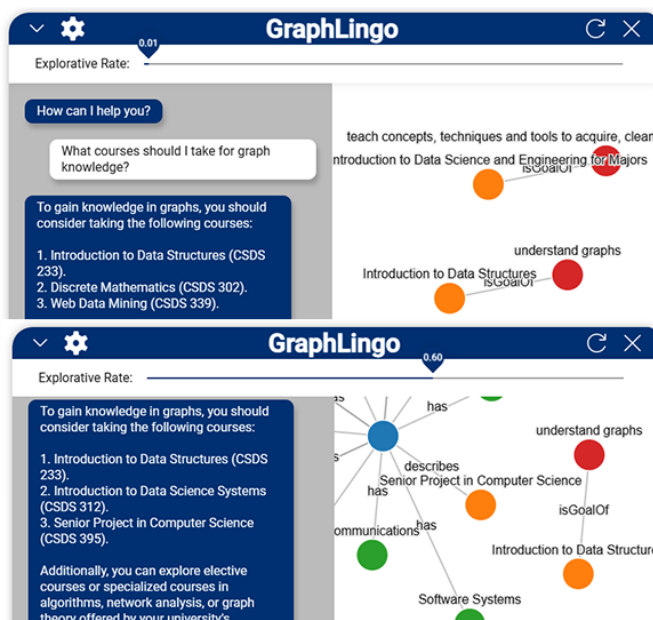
GraphLingo

0.01

Explorative Rate:

How can I help you?

What courses should I take for graph knowledge?

To gain knowledge in graphs, you should consider taking the following courses:

1. Introduction to Data Structures (CSDS 233).
2. Discrete Mathematics (CSDS 302).
3. Web Data Mining (CSDS 339).

teach concepts, techniques and tools to acquire, clean

ntroduction to Data Science and Engineering for Majors

isGoalOf

understand graphs

Introduction to Data Structures

isGoalOf

GraphLingo

0.60

Explorative Rate:

To gain knowledge in graphs, you should consider taking the following courses:

1. Introduction to Data Structures (CSDS 233).
2. Introduction to Data Science Systems (CSDS 312).
3. Senior Project in Computer Science (CSDS 395).

Additionally, you can explore elective courses or specialized courses in algorithms, network analysis, or graph theory offered by your university's

has

understand graphs

describes

Senior Project in Computer Science

has

isGoalOf

ommunications

has

Introduction to Data Structure

Software Systems